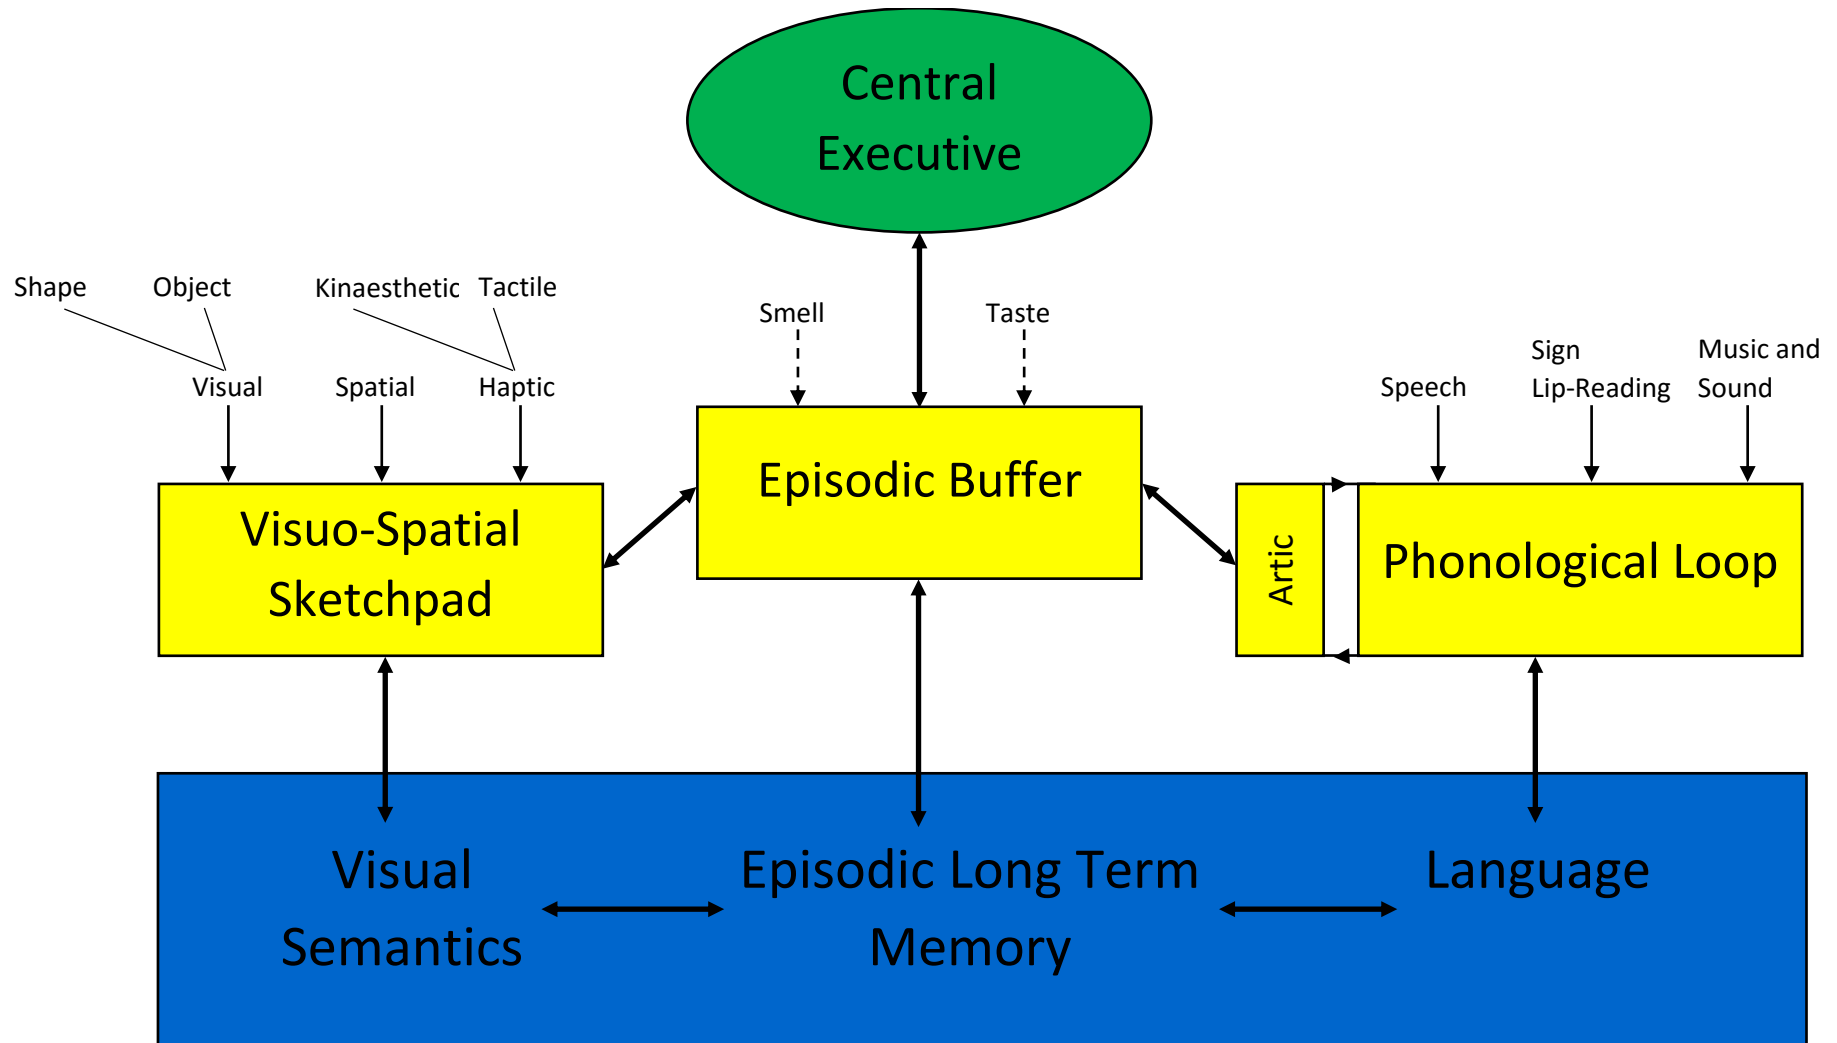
Central Executive

Shape
Object
Kinaesthetic
Tactile
Visual
Spatial
Haptic

Smell
Taste

Speech
Sign Lip-Reading
Music and Sound

Visuo-Spatial Sketchpad

Episodic Buffer

Artic

Phonological Loop

Visual Semantics

Episodic Long Term Memory

Language